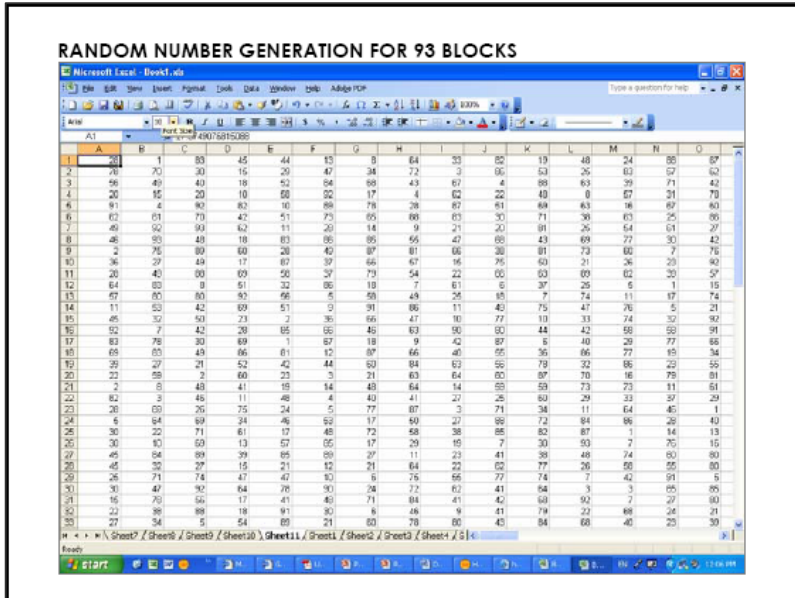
RANDOM NUMBER GENERATION FOR 93 BLOCKS

Microsoft Excel - Book1.xls

File Edit View Insert Format Tools Data Window Help Adobe PDF

Type a question for help

Arial 10

A1 = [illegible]490768150888

| | A | B | C | D | E | F | G | H | I | J | K | L | M | N | O |
|---|---|---|---|---|---|---|---|---|---|---|---|---|---|---|---|
| 1 | 28 | 1 | 83 | 45 | 44 | 13 | 8 | 84 | 33 | 82 | 19 | 48 | 24 | 88 | 87 |
| 2 | 78 | 70 | 30 | 16 | 29 | 47 | 34 | 72 | 3 | 86 | 53 | 26 | 83 | 57 | 62 |
| 3 | 56 | 49 | 40 | 18 | 52 | 84 | 68 | 43 | 67 | 4 | 88 | 63 | 39 | 71 | 42 |
| 4 | 20 | 15 | 20 | 10 | 58 | 82 | 17 | 4 | 62 | 22 | 49 | 8 | 67 | 31 | 70 |
| 5 | 91 | 4 | 92 | 82 | 10 | 89 | 78 | 28 | 87 | 51 | 69 | 63 | 18 | 67 | 60 |
| 6 | 62 | 61 | 70 | 42 | 51 | 73 | 85 | 88 | 83 | 30 | 71 | 38 | 63 | 25 | 86 |
| 7 | 49 | 92 | 93 | 62 | 11 | 29 | 14 | 9 | 21 | 20 | 81 | 26 | 54 | 61 | 27 |
| 8 | 46 | 93 | 48 | 18 | 83 | 86 | 85 | 56 | 47 | 68 | 43 | 69 | 77 | 30 | 42 |
| 9 | 2 | 75 | 89 | 60 | 28 | 40 | 87 | 81 | 86 | 38 | 81 | 73 | 60 | 7 | 76 |
| 10 | 36 | 37 | 49 | 17 | 87 | 37 | 66 | 67 | 16 | 76 | 60 | 21 | 26 | 28 | 92 |
| 11 | 28 | 40 | 88 | 69 | 58 | 37 | 79 | 54 | 22 | 66 | 63 | 89 | 82 | 39 | 57 |
| 12 | 64 | 83 | 8 | 51 | 32 | 86 | 18 | 7 | 61 | 6 | 37 | 25 | 5 | 1 | 15 |
| 13 | 57 | 80 | 80 | 92 | 56 | 5 | 58 | 49 | 26 | 85 | 7 | 74 | 11 | 17 | 74 |
| 14 | 11 | 53 | 42 | 69 | 51 | 9 | 91 | 86 | 11 | 49 | 75 | 47 | 76 | 6 | 21 |
| 15 | 46 | 32 | 50 | 23 | 2 | 36 | 66 | 47 | 10 | 77 | 10 | 33 | 74 | 32 | 90 |
| 16 | 92 | 7 | 42 | 28 | 65 | 66 | 46 | 63 | 90 | 80 | 44 | 42 | 58 | 58 | 91 |
| 17 | 83 | 78 | 30 | 69 | 1 | 67 | 18 | 9 | 42 | 87 | 6 | 40 | 28 | 77 | 66 |
| 18 | 69 | 83 | 49 | 86 | 81 | 12 | 87 | 66 | 40 | 55 | 36 | 86 | 77 | 19 | 34 |
| 19 | 39 | 27 | 21 | 52 | 42 | 44 | 60 | 84 | 63 | 56 | 79 | 32 | 86 | 29 | 55 |
| 20 | 23 | 59 | 2 | 60 | 23 | 3 | 21 | 63 | 64 | 60 | 87 | 70 | 16 | 79 | 81 |
| 21 | 2 | 8 | 48 | 41 | 19 | 14 | 48 | 64 | 14 | 59 | 59 | 73 | 73 | 11 | 61 |
| 22 | 82 | 3 | 46 | 11 | 48 | 4 | 40 | 41 | 27 | 25 | 60 | 29 | 33 | 37 | 29 |
| 23 | 28 | 68 | 26 | 75 | 24 | 5 | 77 | 87 | 3 | 71 | 34 | 11 | 64 | 46 | 1 |
| 24 | 6 | 64 | 69 | 34 | 46 | 63 | 17 | 60 | 27 | 88 | 72 | 84 | 86 | 28 | 40 |
| 25 | 30 | 22 | 71 | 61 | 17 | 48 | 72 | 58 | 38 | 85 | 82 | 87 | 1 | 14 | 13 |
| 26 | 30 | 10 | 53 | 13 | 57 | 65 | 17 | 29 | 19 | 7 | 30 | 93 | 7 | 76 | 15 |
| 27 | 45 | 84 | 89 | 39 | 65 | 89 | 27 | 11 | 23 | 41 | 38 | 48 | 74 | 60 | 80 |
| 28 | 48 | 32 | 37 | 15 | 21 | 12 | 21 | 64 | 22 | 82 | 77 | 26 | 58 | 55 | 80 |
| 29 | 26 | 71 | 74 | 47 | 47 | 10 | 6 | 76 | 55 | 77 | 74 | 7 | 42 | 91 | 5 |
| 30 | 30 | 47 | 92 | 64 | 78 | 90 | 24 | 72 | 82 | 41 | 64 | 3 | 3 | 65 | 85 |
| 31 | 16 | 78 | 56 | 17 | 41 | 48 | 71 | 84 | 41 | 42 | 58 | 92 | 7 | 27 | 80 |
| 32 | 22 | 88 | 88 | 18 | 91 | 80 | 8 | 46 | 9 | 41 | 79 | 22 | 68 | 24 | 21 |
| 33 | 27 | 34 | 5 | 54 | 89 | 21 | 80 | 78 | 80 | 45 | 84 | 68 | 40 | 23 | 30 |

Sheet7 / Sheet8 / Sheet9 / Sheet10 / Sheet11 / Sheet1 / Sheet2 / Sheet3 / Sheet4 / S

Ready

start